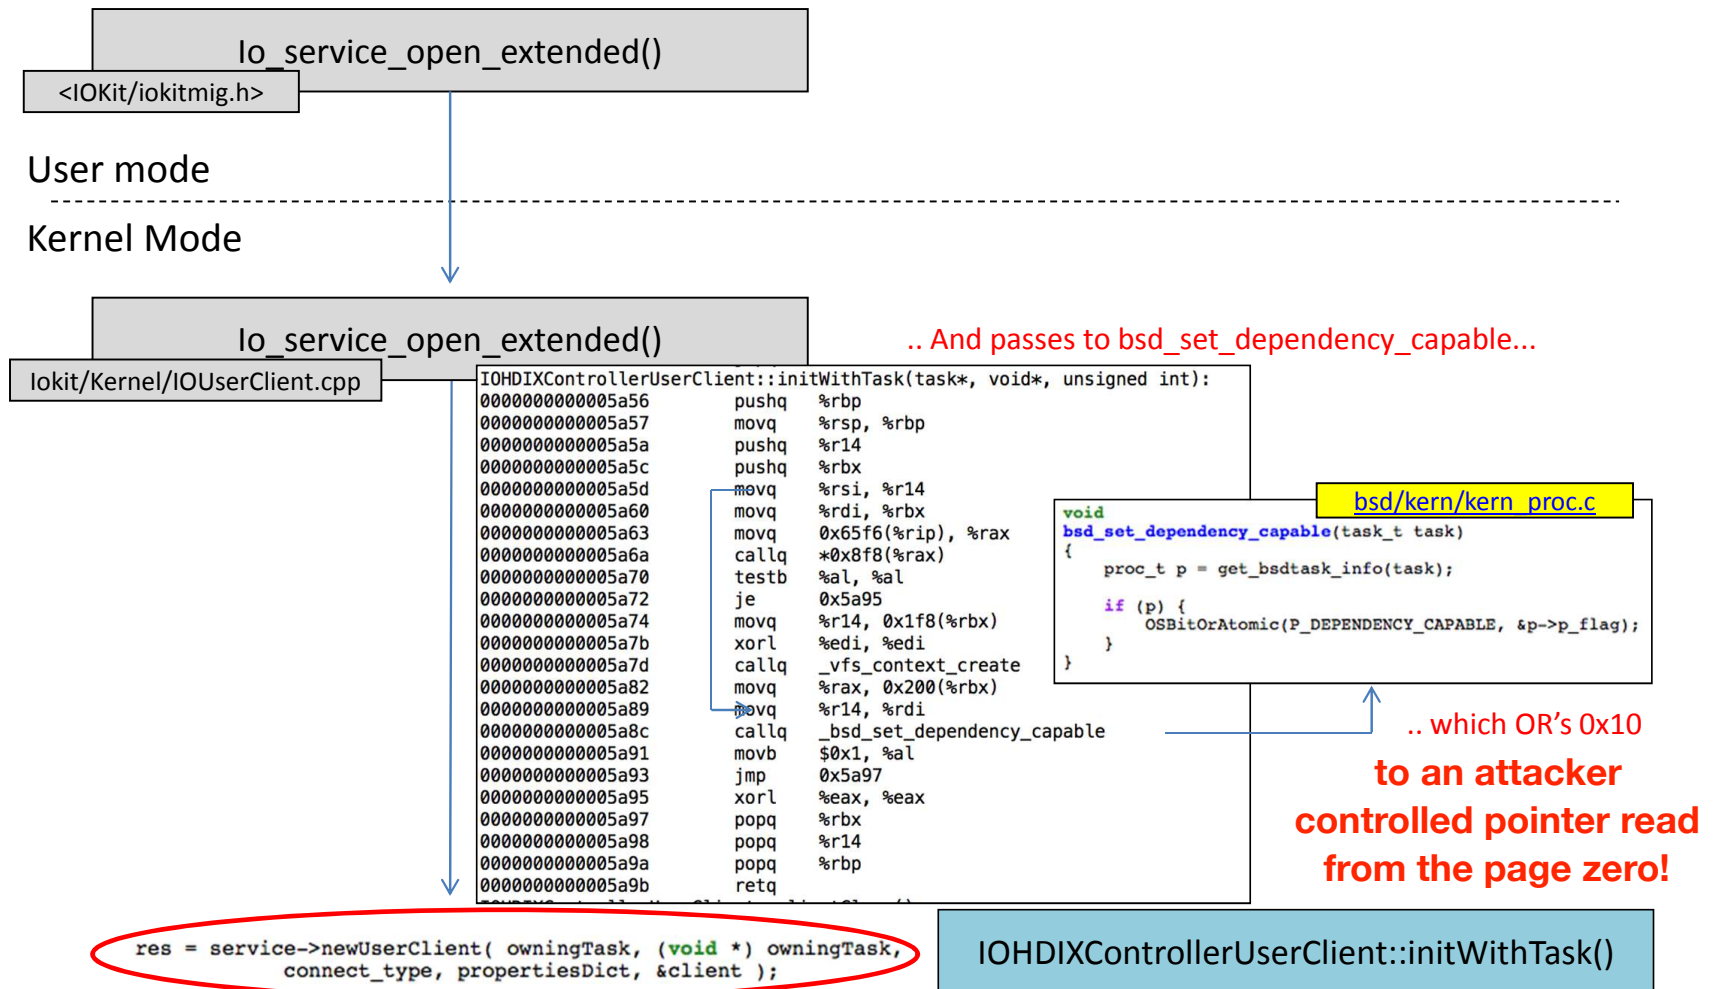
Io_service_open_extended()

<IOKit/iokitmig.h>

User mode

Kernel Mode

Io_service_open_extended()

Iokit/Kernel/IOUserClient.cpp

.. And passes to bsd_set_dependency_capable...

IOHDIXControllerUserClient::initWithTask(task*, void*, unsigned int):
0000000000005a56 pushq %rbp
0000000000005a57 movq %rsp, %rbp
0000000000005a5a pushq %r14
0000000000005a5c pushq %rbx
0000000000005a5d movq %rsi, %r14
0000000000005a60 movq %rdi, %rbx
0000000000005a63 movq 0x65f6(%rip), %rax
0000000000005a6a callq *0x8f8(%rax)
0000000000005a70 testb %al, %al
0000000000005a72 je 0x5a95
0000000000005a74 movq %r14, 0x1f8(%rbx)
0000000000005a7b xorl %edi, %edi
0000000000005a7d callq _vfs_context_create
0000000000005a82 movq %rax, 0x200(%rbx)
0000000000005a89 movq %r14, %rdi
0000000000005a8c callq _bsd_set_dependency_capable
0000000000005a91 movb $0x1, %al
0000000000005a93 jmp 0x5a97
0000000000005a95 xorl %eax, %eax
0000000000005a97 popq %rbx
0000000000005a98 popq %r14
0000000000005a9a popq %rbp
0000000000005a9b retq

bsd/kern/kern_proc.c

void
bsd_set_dependency_capable(task_t task)
{
proc_t p = get_bsdtask_info(task);

if (p) {
OSBitOrAtomic(P_DEPENDENCY_CAPABLE, &p->p_flag);
}
}

.. which OR's 0x10

to an attacker controlled pointer read from the page zero!

res = service->newUserClient( owningTask, (void *) owningTask, connect_type, propertiesDict, &client );

IOHDIXControllerUserClient::initWithTask()